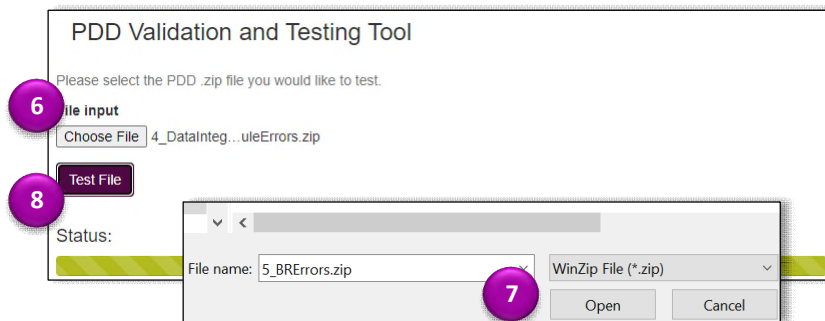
PDD Validation and Testing Tool

Please select the PDD .zip file you would like to test.

6

ile input

Choose File 4_DataInteg…uleErrors.zip

Test File

8

Status:

File name: 5_BRErrors.zip

WinZip File (*.zip)

7

Open

Cancel